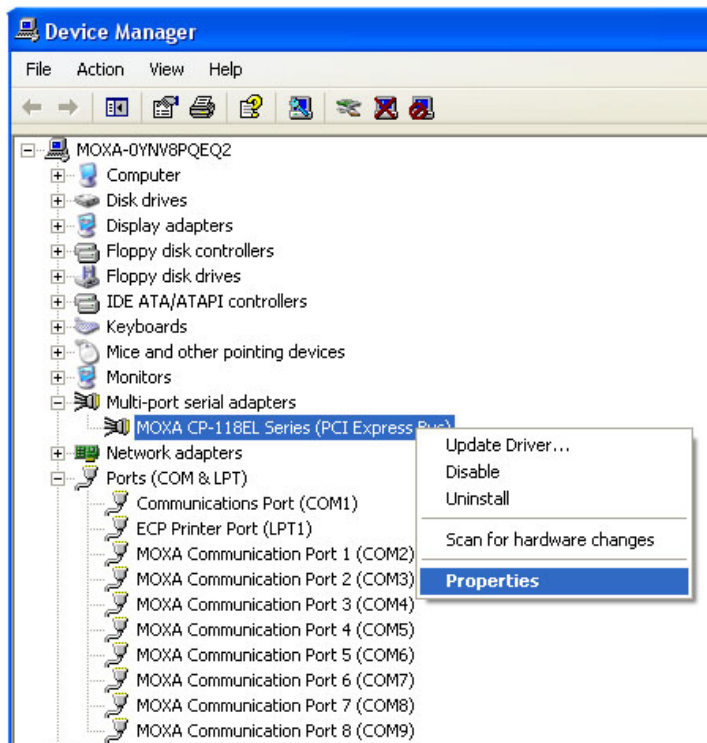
Device Manager

File Action View Help

MOXA-0YNV8PQEQ2
Computer
Disk drives
Display adapters
Floppy disk controllers
Floppy disk drives
IDE ATA/ATAPI controllers
Keyboards
Mice and other pointing devices
Monitors
Multi-port serial adapters
MOXA CP-118EL Series (PCI Express Bus)
Network adapters
Ports (COM & LPT)
Communications Port (COM1)
ECP Printer Port (LPT1)
MOXA Communication Port 1 (COM2)
MOXA Communication Port 2 (COM3)
MOXA Communication Port 3 (COM4)
MOXA Communication Port 4 (COM5)
MOXA Communication Port 5 (COM6)
MOXA Communication Port 6 (COM7)
MOXA Communication Port 7 (COM8)
MOXA Communication Port 8 (COM9)

Update Driver...
Disable
Uninstall
Scan for hardware changes
Properties